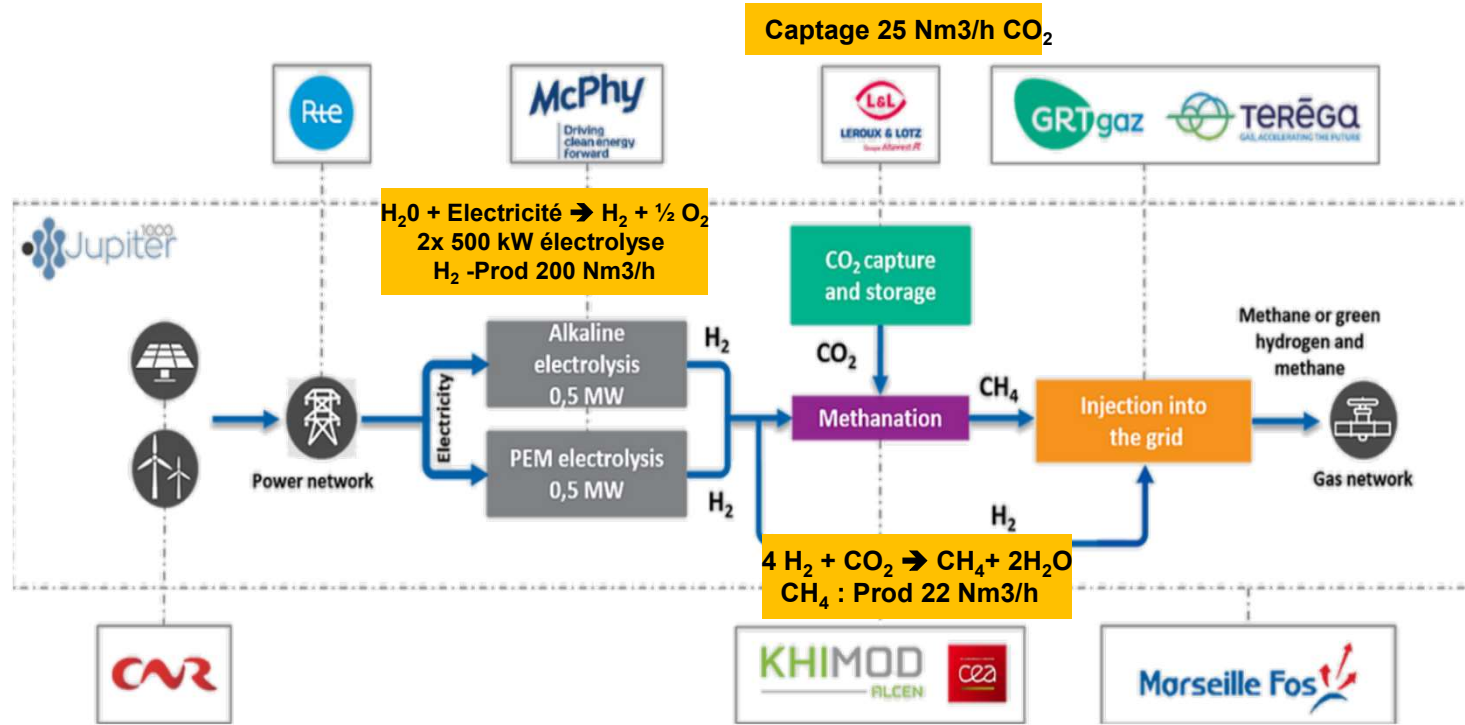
Captage 25 Nm3/h $CO_2$

Rte

McPhy
Driving clean energy forward

L&L
LEROUX & LOTZ
Groupe Altawest

GRTgaz

TERÉGA
GAS ACCELERATING THE FUTURE

Jupiter 1000

$H_20$ + Electricité ➔ $H_2 + \frac{1}{2} O_2$
2x 500 kW électrolyse
$H_2$ -Prod 200 Nm3/h

$CO_2$ capture and storage

Power network

Electricity

Alkaline electrolysis 0,5 MW

PEM electrolysis 0,5 MW

$H_2$

$H_2$

$CO_2$

Methanation

$CH_4$

Injection into the grid

$H_2$

Methane or green hydrogen and methane

Gas network

4 $H_2$ + $CO_2$ ➔ $CH_4$+ $2H_2O$
$CH_4$ : Prod 22 Nm3/h

CNR

KHIMOD
ALCEN

cea

Marseille Fos